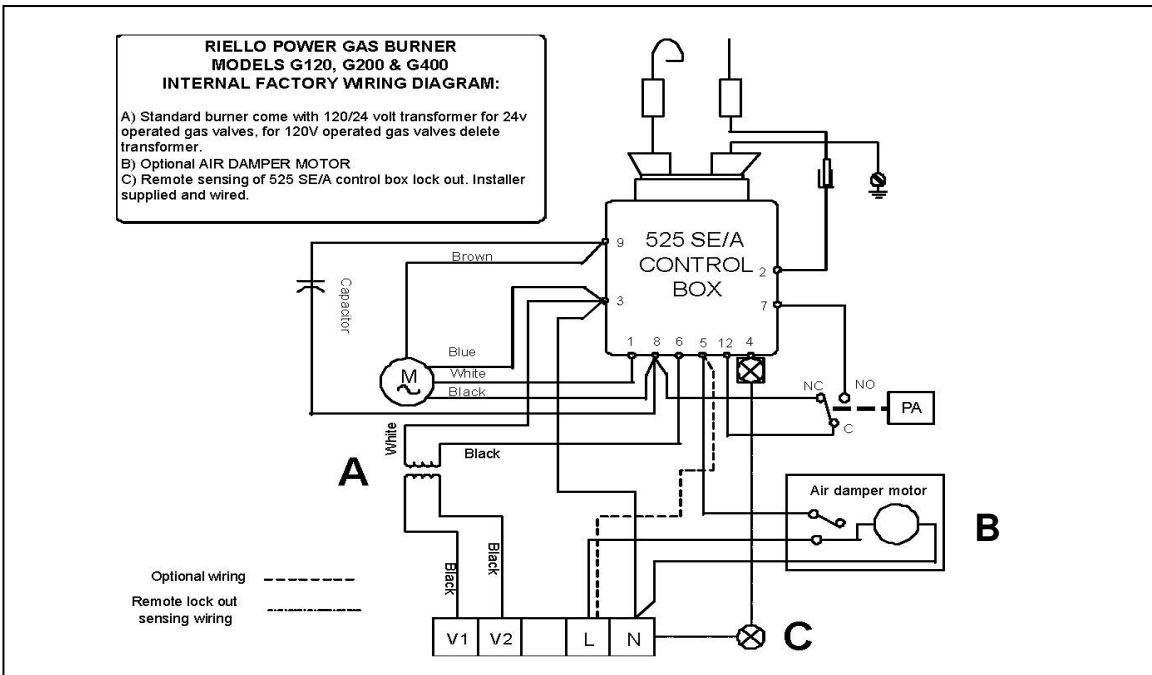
RIELLO POWER GAS BURNER
MODELS G120, G200 & G400
INTERNAL FACTORY WIRING DIAGRAM:

A) Standard burner come with 120/24 volt transformer for 24v operated gas valves, for 120V operated gas valves delete transformer.
B) Optional AIR DAMPER MOTOR
C) Remote sensing of 525 SE/A control box lock out. Installer supplied and wired.

525 SE/A
CONTROL
BOX

9
3
2
7
1 8 6 5 12 4

Brown
Capacitor
Blue
White
Black
M
NC
NO
PA
C
White
Black
A
Air damper motor
B
Black
Black
Optional wiring
Remote lock out sensing wiring
V1 V2 L N
C